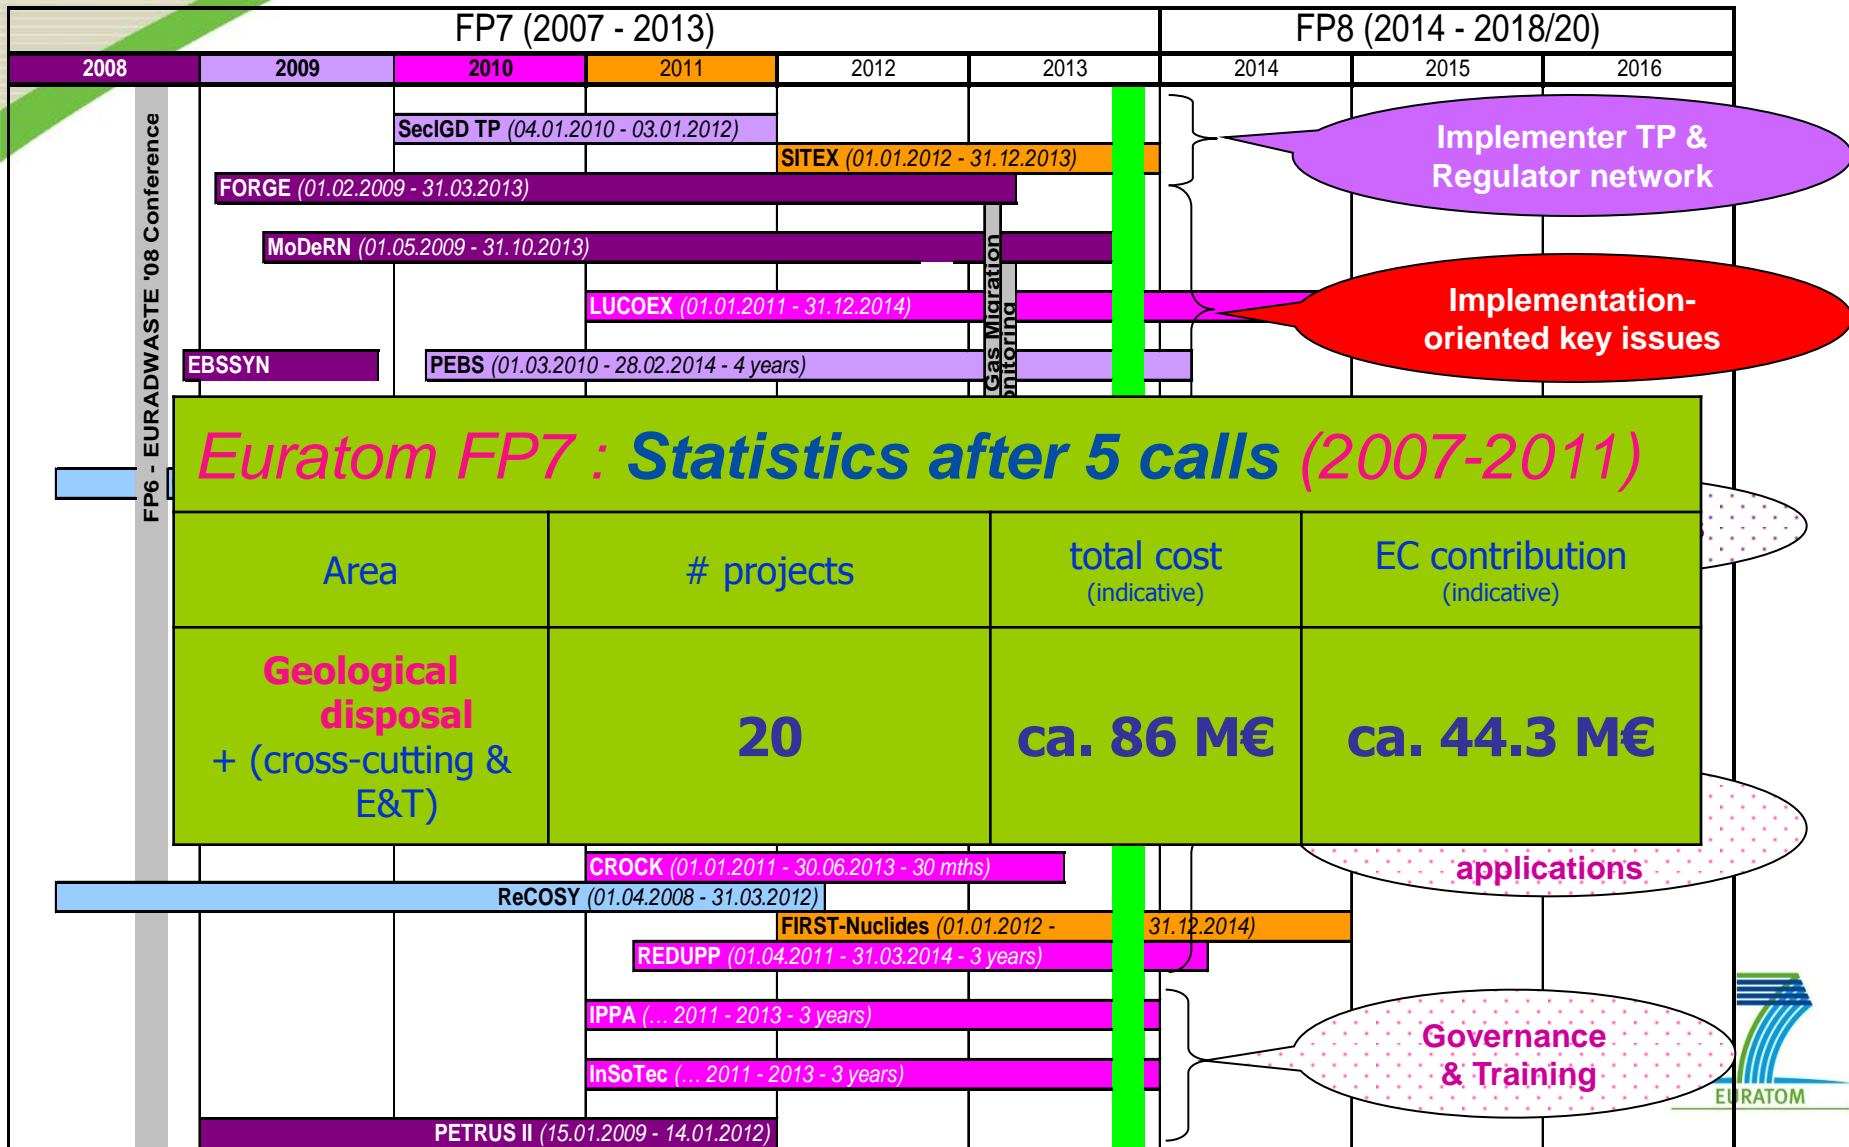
FP7 (2007 - 2013)

FP8 (2014 - 2018/20)

| 2008 | 2009 | 2010 | 2011 | 2012 | 2013 | 2014 | 2015 | 2016 |
|---|---|---|---|---|---|---|---|---|

SecIGD TP (04.01.2010 - 03.01.2012)

SITEX (01.01.2012 - 31.12.2013)

FORGE (01.02.2009 - 31.03.2013)

MoDeRN (01.05.2009 - 31.10.2013)

LUCOEX (01.01.2011 - 31.12.2014)

EBSSYN

PEBS (01.03.2010 - 28.02.2014 - 4 years)

Gas Migration
onitoring

FP6 - EURADWASTE '08 Conference

Implementer TP & Regulator network

Implementation-oriented key issues

Euratom FP7 : Statistics after 5 calls (2007-2011)

| Area | # projects | total cost (indicative) | EC contribution (indicative) |
|---|---|---|---|
| Geological disposal + (cross-cutting & E&T) | 20 | ca. 86 M€ | ca. 44.3 M€ |

applications

CROCK (01.01.2011 - 30.06.2013 - 30 mths)

ReCOSY (01.04.2008 - 31.03.2012)

FIRST-Nuclides (01.01.2012 - 31.12.2014)

REDUPP (01.04.2011 - 31.03.2014 - 3 years)

IPPA (... 2011 - 2013 - 3 years)

InSoTec (... 2011 - 2013 - 3 years)

Governance & Training

PETRUS II (15.01.2009 - 14.01.2012)

EURATOM